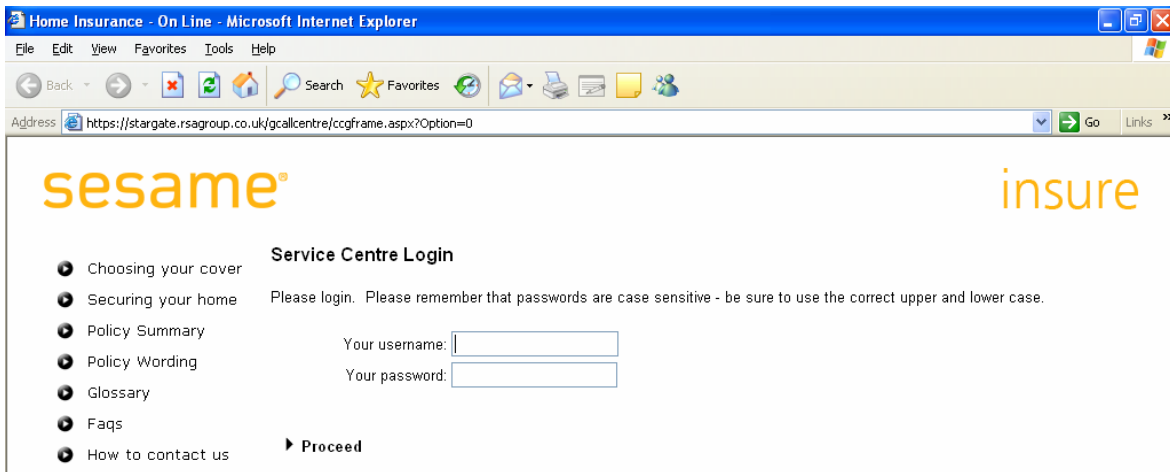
Home Insurance - On Line - Microsoft Internet Explorer

File Edit View Favorites Tools Help

Back Search Favorites

Address https://stargate.rsagroup.co.uk/gcallcentre/ccgframe.aspx?Option=0 Go Links

sesame®

insure

Choosing your cover
Securing your home
Policy Summary
Policy Wording
Glossary
Faqs
How to contact us

Service Centre Login

Please login. Please remember that passwords are case sensitive - be sure to use the correct upper and lower case.

Your username:
Your password:

Proceed